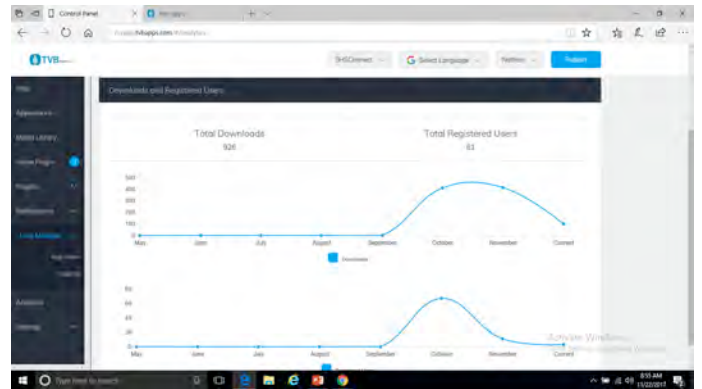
Control Panel

Select Language

Downloads and Registered Users

Total Downloads
926

Total Registered Users
61

500
400
300
200
100
0

May
June
July
August
September
October
November
Current

Downloads

80
60
40
20
0

May
June
July
August
September
October
November
Current

Activate Windows

Type here to search